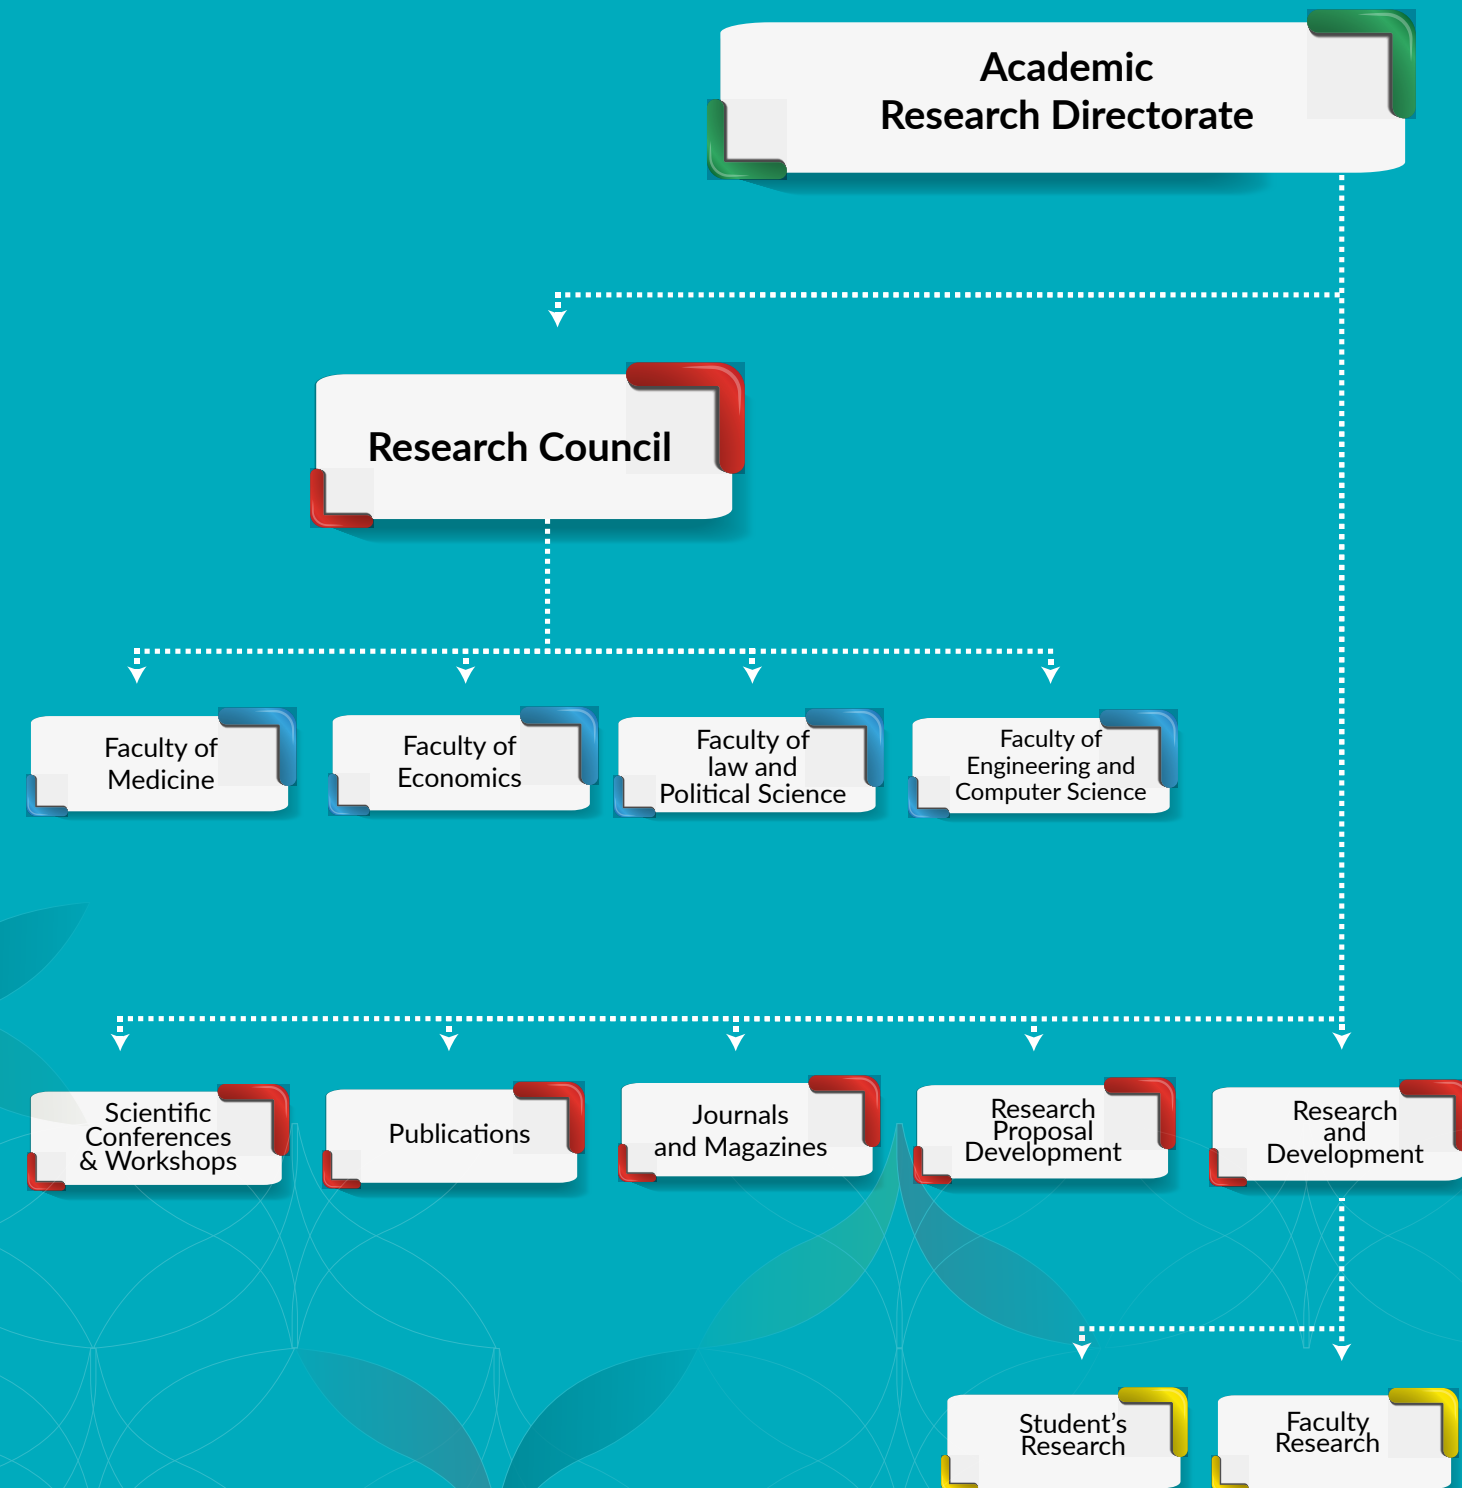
Academic
Research Directorate

Research Council

Faculty of
Medicine

Faculty of
Economics

Faculty of
law and
Political Science

Faculty of
Engineering and
Computer Science

Scientific
Conferences
& Workshops

Publications

Journals
and Magazines

Research
Proposal
Development

Research
and
Development

Student's
Research

Faculty
Research